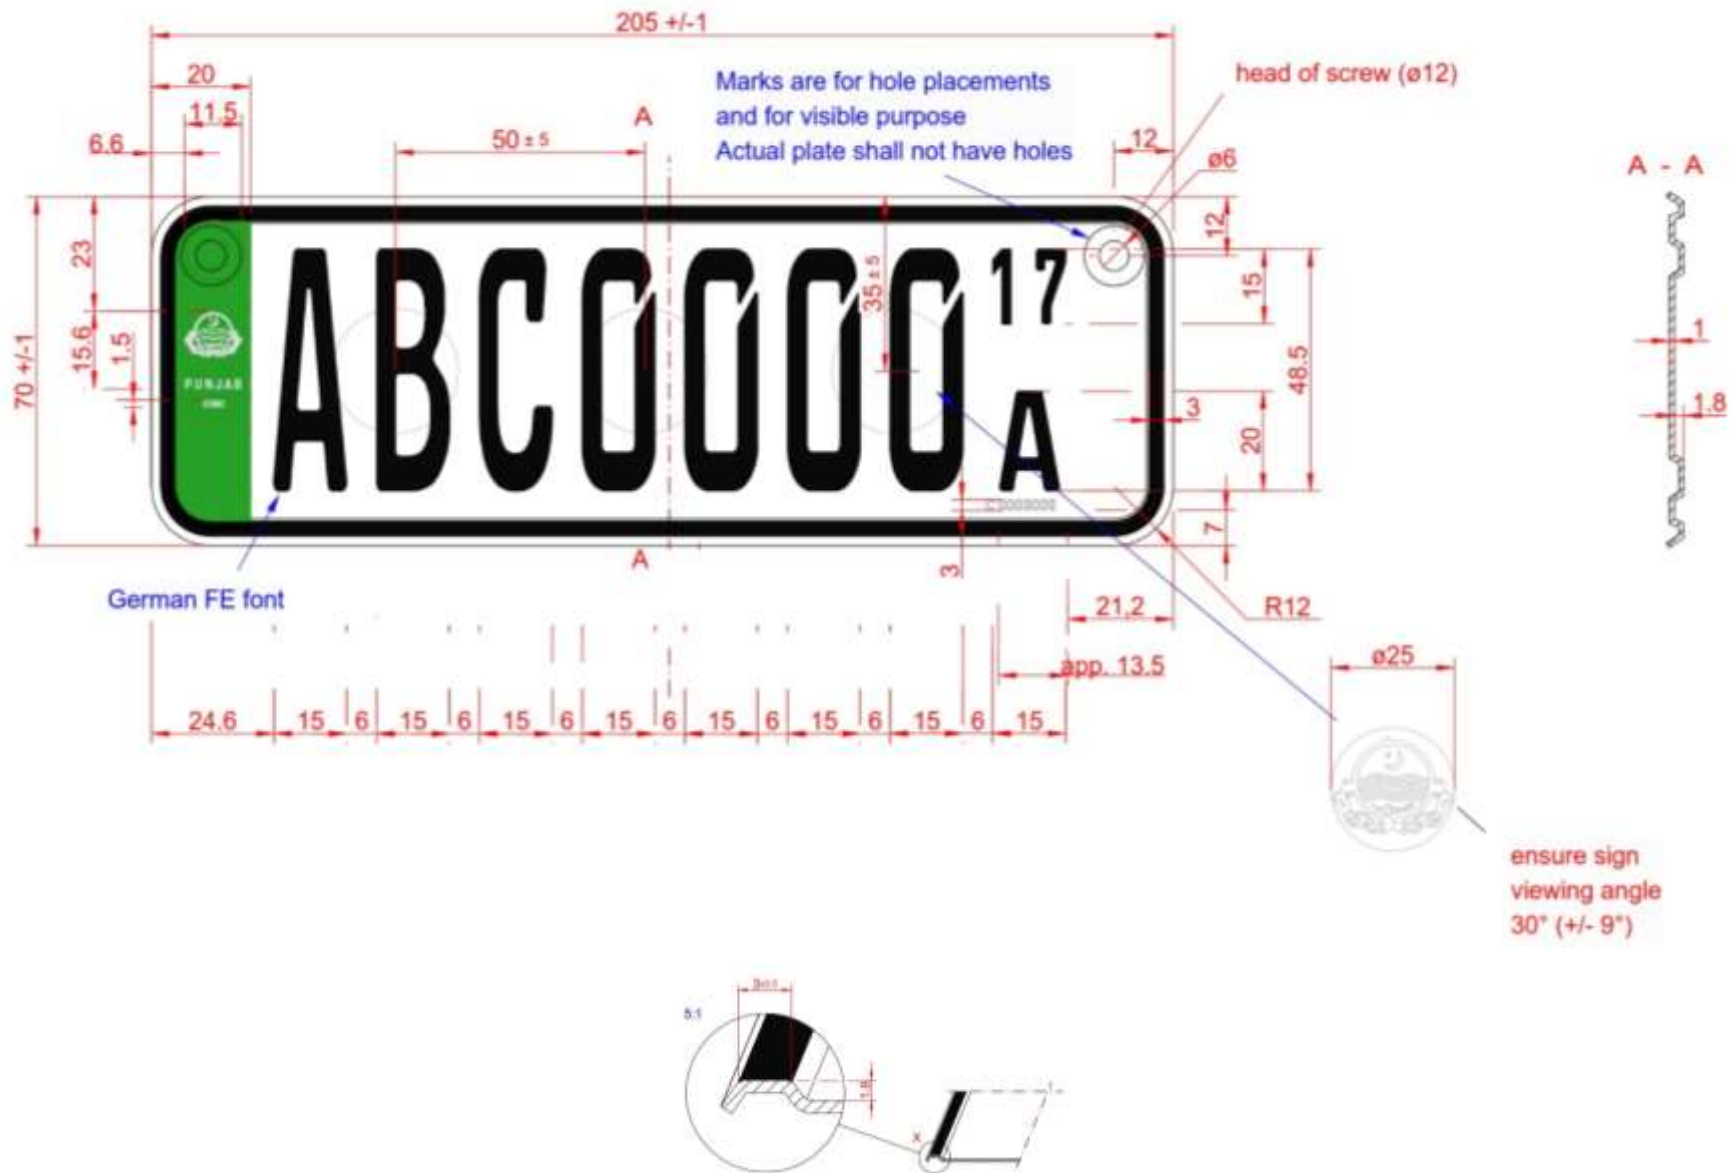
205 +/-1

20

11.5

6.6

50 ± 5

A

Marks are for hole placements
and for visible purpose
Actual plate shall not have holes

head of screw (ø12)

12

ø6

A - A

12

70 +/-1

23

15.6

1.5

PUNJAB

ABC0000

17

A

35 ± 5

15

48.5

3

20

7

1

1.8

A

3

German FE font

21.2

R12

app. 13.5

ø25

24.6 15 6 15 6 15 6 15 6 15 6 15 6 15 6 15

ensure sign
viewing angle
30° (+/- 9°)

5:1

1.8

X